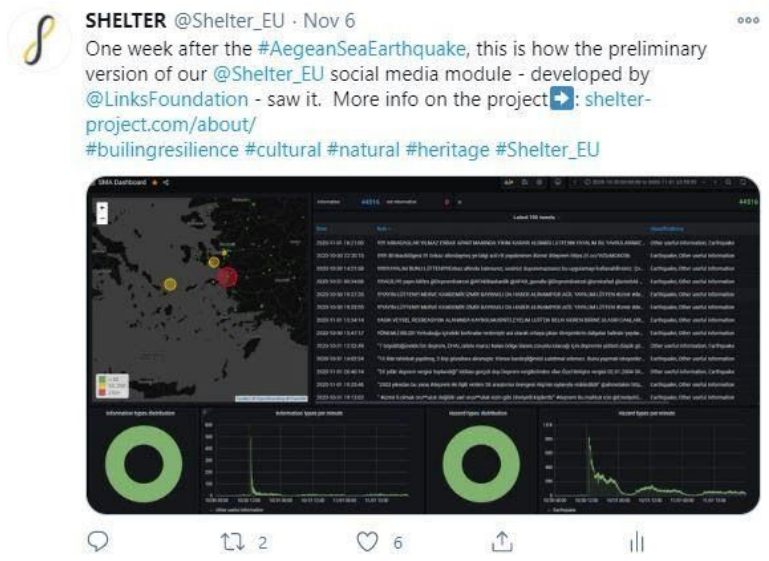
SHELTER @Shelter_EU · Nov 6

One week after the #AegeanSeaEarthquake, this is how the preliminary version of our @Shelter_EU social media module - developed by @LinksFoundation - saw it. More info on the project ➡️: shelter-project.com/about/
#builingresilience #cultural #natural #heritage #Shelter_EU

SMA Dashboard

44516

Latest 100 tweets

Information types distribution

Information types per minute

Hazard types distribution

Hazard types per minute

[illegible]

2

6